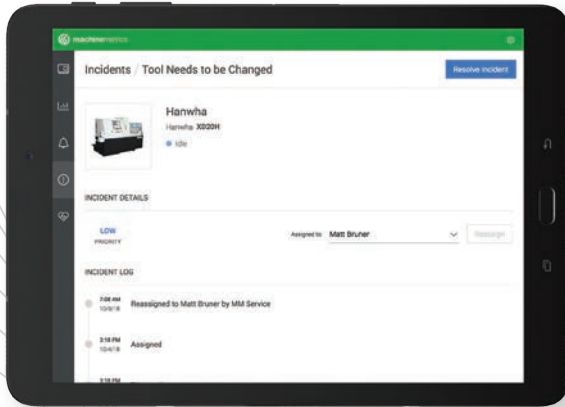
machinemetrics

Incidents / Tool Needs to be Changed

Resolve Incident

Hanwha

Hanwha XD20H

Idle

INCIDENT DETAILS

LOW
PRIORITY

Assigned to: Matt Bruner

Reassign

INCIDENT LOG

7:08 AM
10/9/18
Reassigned to Matt Bruner by MM Service

3:18 PM
10/4/18
Assigned

3:18 PM